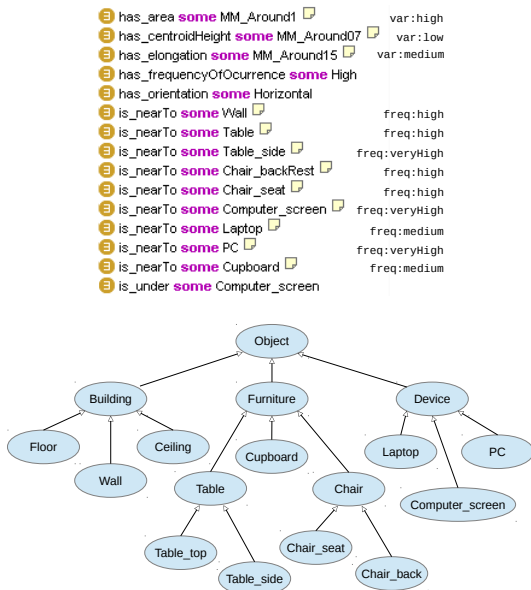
∃ has_area some MM_Around1 var:high
∃ has_centroidHeight some MM_Around07 var:low
∃ has_elongation some MM_Around15 var:medium
∃ has_frequencyOfOcurrence some High
∃ has_orientation some Horizontal
∃ is_nearTo some Wall freq:high
∃ is_nearTo some Table freq:high
∃ is_nearTo some Table_side freq:veryHigh
∃ is_nearTo some Chair_backRest freq:high
∃ is_nearTo some Chair_seat freq:high
∃ is_nearTo some Computer_screen freq:veryHigh
∃ is_nearTo some Laptop freq:medium
∃ is_nearTo some PC freq:veryHigh
∃ is_nearTo some Cupboard freq:medium
∃ is_under some Computer_screen

Object
Building
Furniture
Device
Floor
Wall
Ceiling
Cupboard
Table
Chair
Laptop
PC
Computer_screen
Table_top
Table_side
Chair_seat
Chair_back